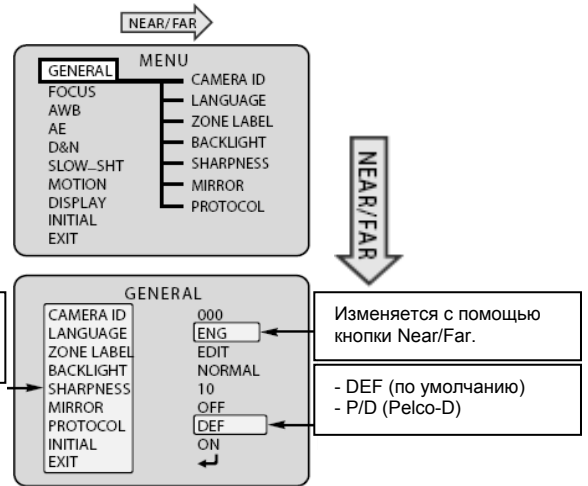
NEAR/FAR

MENU

GENERAL
FOCUS
AWB
AE
D&N
SLOW_SHT
MOTION
DISPLAY
INITIAL
EXIT

CAMERA ID
LANGUAGE
ZONE LABEL
BACKLIGHT
SHARPNESS
MIRROR
PROTOCOL

NEAR/FAR

GENERAL

| | |
|---|---|
| CAMERA ID | 000 |
| LANGUAGE | ENG |
| ZONE LABEL | EDIT |
| BACKLIGHT | NORMAL |
| SHARPNESS | 10 |
| MIRROR | OFF |
| PROTOCOL | DEF |
| INITIAL | ON |
| EXIT | ↵ |

Изменяется с помощью кнопки Near/Far.

- DEF (по умолчанию)
- P/D (Pelco-D)